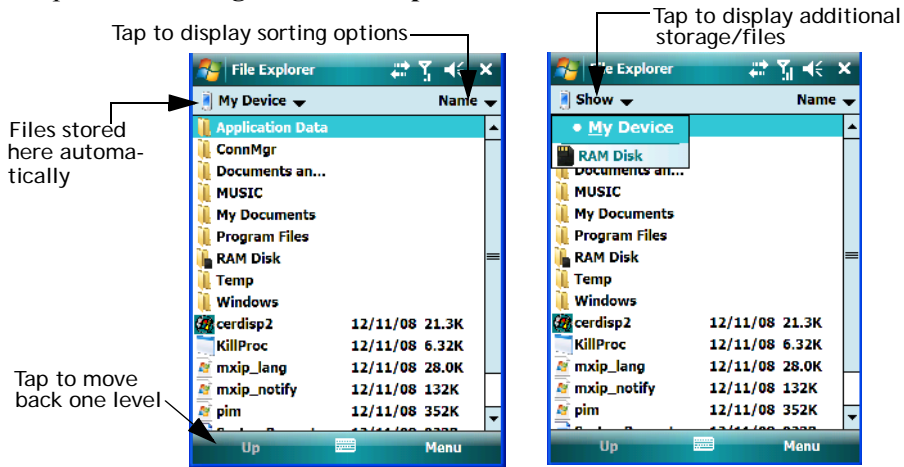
Tap to display sorting options

Tap to display additional storage/files

File Explorer

My Device

Name

Files stored here automatically

Application Data
ConnMgr
Documents an...
MUSIC
My Documents
Program Files
RAM Disk
Temp
Windows

| | | |
|---|---|---|
| cerdisp2 | 12/11/08 | 21.3K |
| KillProc | 12/11/08 | 6.32K |
| mxip_lang | 12/11/08 | 28.0K |
| mxip_notify | 12/11/08 | 132K |
| pim | 12/11/08 | 352K |

Tap to move back one level

Up

Menu

File Explorer

Show

Name

• My Device

RAM Disk

Documents an...
MUSIC
My Documents
Program Files
RAM Disk
Temp
Windows

| | | |
|---|---|---|
| cerdisp2 | 12/11/08 | 21.3K |
| KillProc | 12/11/08 | 6.32K |
| mxip_lang | 12/11/08 | 28.0K |
| mxip_notify | 12/11/08 | 132K |
| pim | 12/11/08 | 352K |

Up

Menu